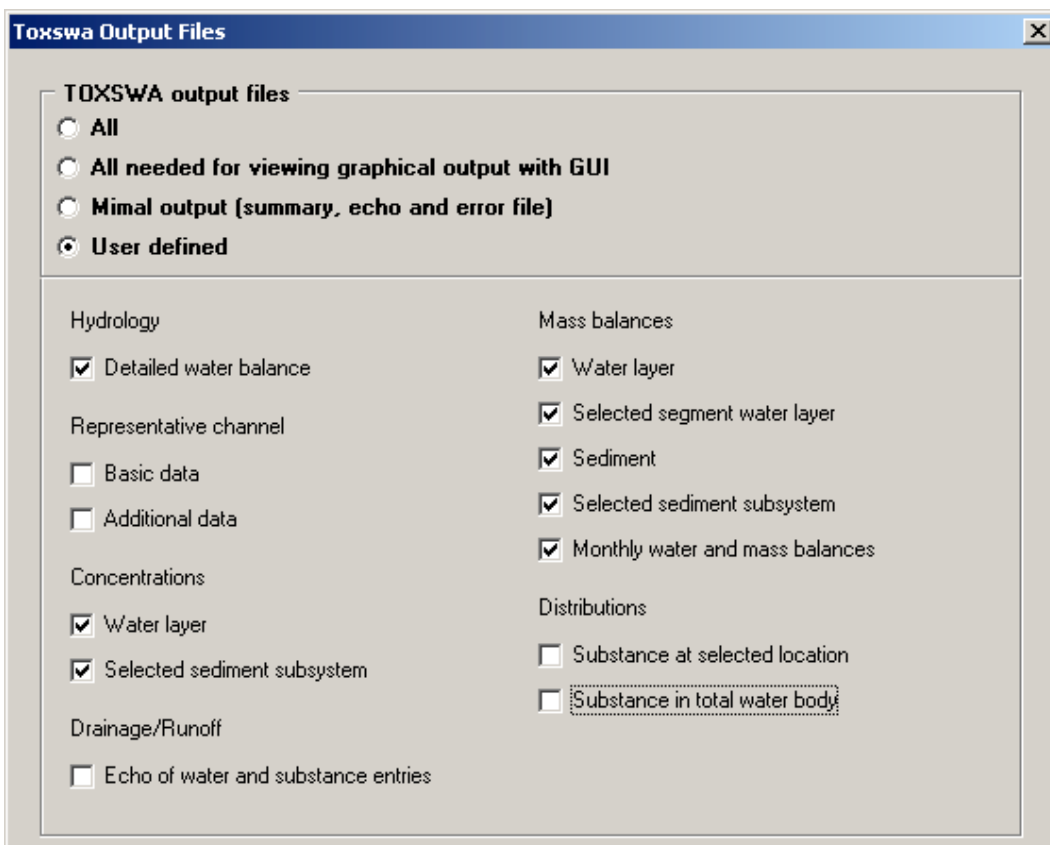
Toxswa Output Files

TOXSWA output files
All
All needed for viewing graphical output with GUI
Mimal output (summary, echo and error file)
User defined

Hydrology
Detailed water balance

Representative channel
Basic data
Additional data

Concentrations
Water layer
Selected sediment subsystem

Drainage/Runoff
Echo of water and substance entries

Mass balances
Water layer
Selected segment water layer
Sediment
Selected sediment subsystem
Monthly water and mass balances

Distributions
Substance at selected location
Substance in total water body